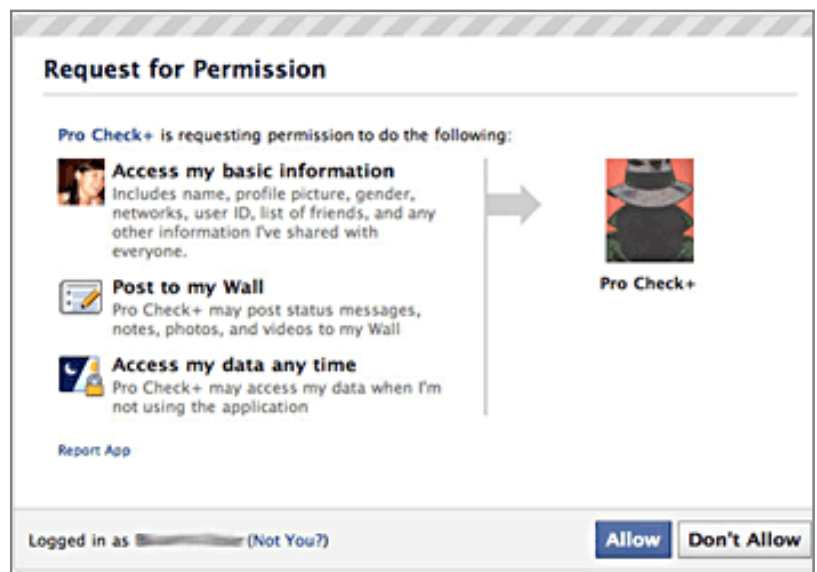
Request for Permission

Pro Check+ is requesting permission to do the following:

Access my basic information
Includes name, profile picture, gender, networks, user ID, list of friends, and any other information I've shared with everyone.

Post to my Wall
Pro Check+ may post status messages, notes, photos, and videos to my Wall

Access my data any time
Pro Check+ may access my data when I'm not using the application

Pro Check+

Report App

Logged in as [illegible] (Not You?)

Allow Don't Allow